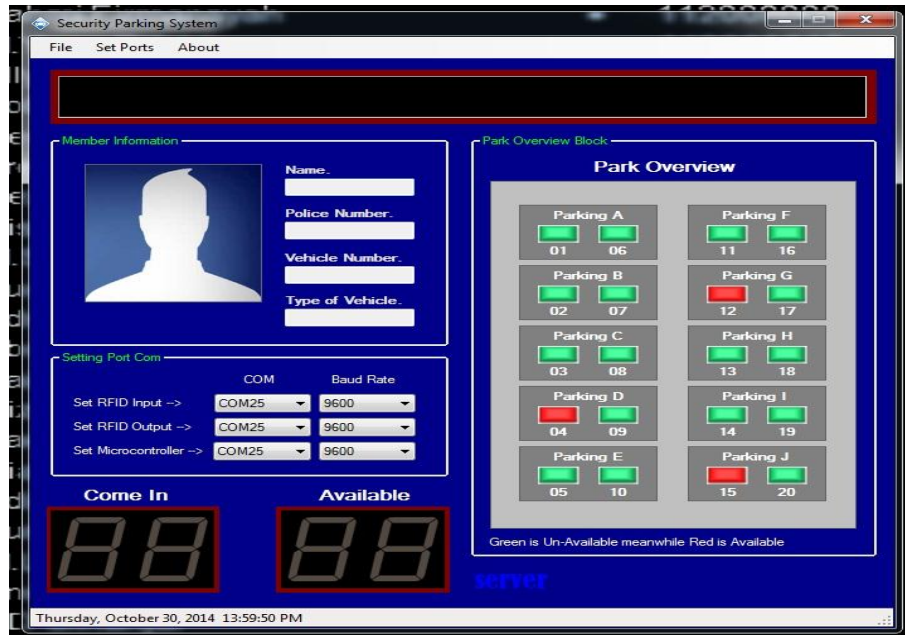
Security Parking System

File Set Ports About

Member Information

Name.

Police Number.

Vehicle Number.

Type of Vehicle.

Setting Port Com

COM Baud Rate

Set RFID Input --> COM25 9600

Set RFID Output --> COM25 9600

Set Microcontroller --> COM25 9600

Come In

Available

Park Overview Block

Park Overview

Parking A
01 06

Parking F
11 16

Parking B
02 07

Parking G
12 17

Parking C
03 08

Parking H
13 18

Parking D
04 09

Parking I
14 19

Parking E
05 10

Parking J
15 20

Green is Un-Available meanwhile Red is Available

server

Thursday, October 30, 2014 13:59:50 PM